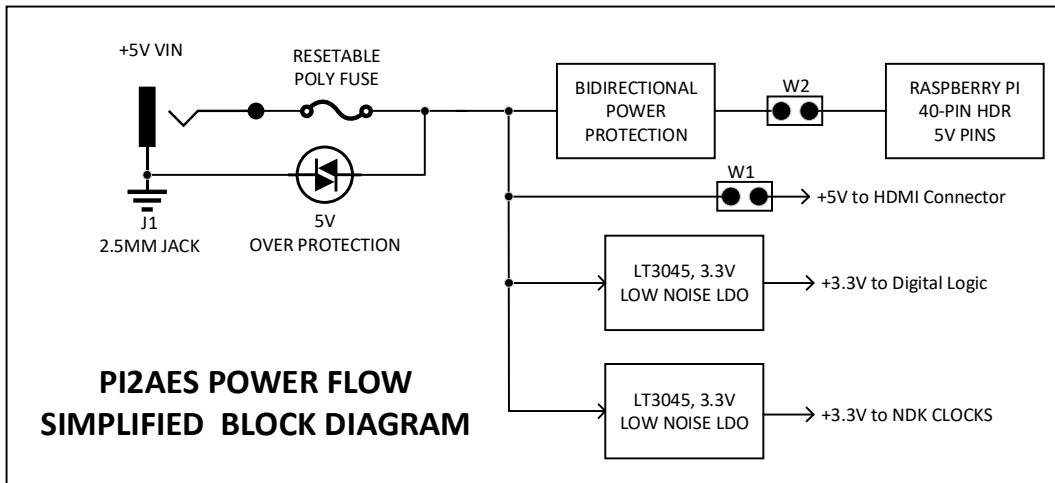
+5V VIN

RESETABLE POLY FUSE

BIDIRECTIONAL POWER PROTECTION

W2

RASPBERRY PI 40-PIN HDR 5V PINS

W1

+5V to HDMI Connector

J1 2.5MM JACK

5V OVER PROTECTION

LT3045, 3.3V LOW NOISE LDO

+3.3V to Digital Logic

PI2AES POWER FLOW SIMPLIFIED BLOCK DIAGRAM

LT3045, 3.3V LOW NOISE LDO

+3.3V to NDK CLOCKS